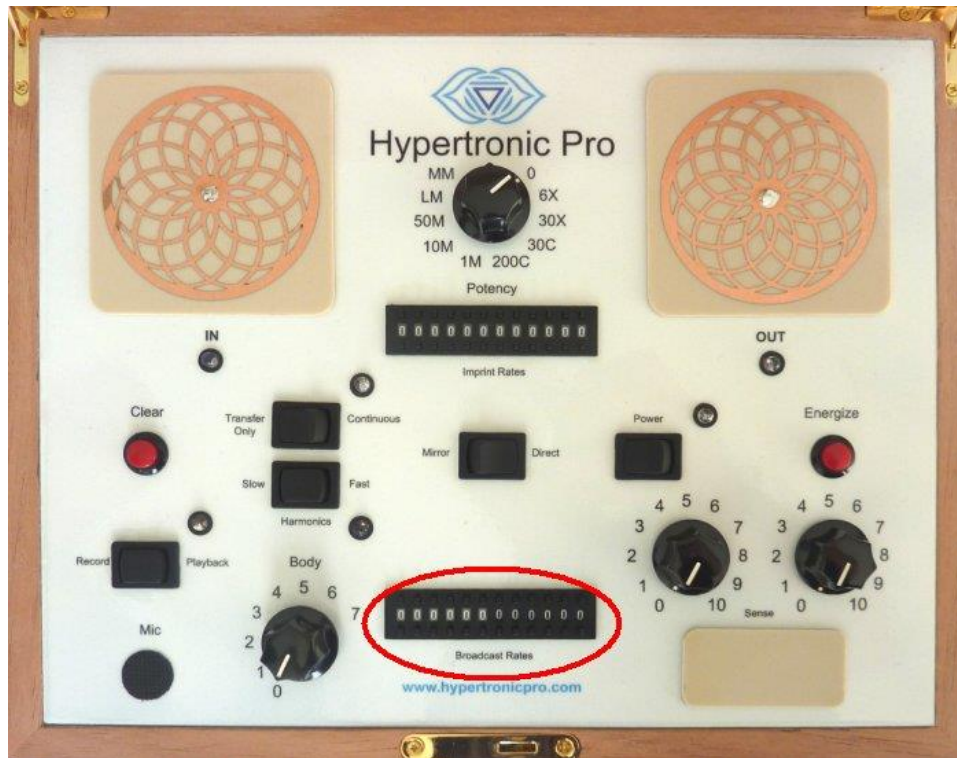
Hypertronic Pro

MM 0 LM 6X 50M 30X 10M 30C 1M 200C

Potency

0 0 0 0 0 0 0 0 0 0 0 0

Imprint Rates

IN

OUT

Clear

Transfer Only

Continuous

Mirror

Direct

Power

Energize

Slow

Fast

Harmonics

Record

Playback

Body

3 4 5 6 7 2 1 0

0 0 0 0 0 0 0 0 0 0 0 0

Broadcast Rates

3 4 5 6 7 2 8 1 9 0 10

Sense

3 4 5 6 7 2 8 1 9 0 10

Mic

www.hypertronicpro.com